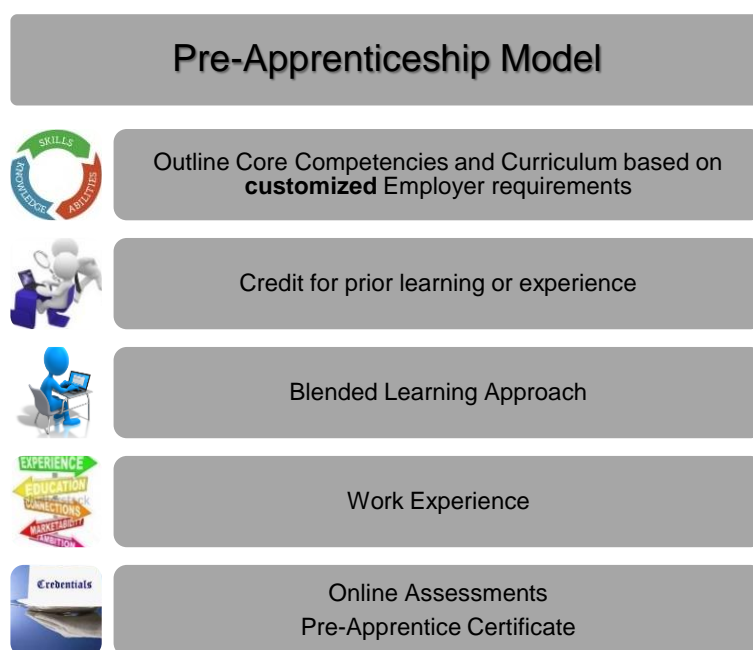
Pre-Apprenticeship Model

SKILLS
KNOWLEDGE
ABILITIES

Outline Core Competencies and Curriculum based on **customized** Employer requirements

Credit for prior learning or experience

Blended Learning Approach

EXPERIENCE
EDUCATION
CONNECTIONS
MARKETABILITY
AMBITION

Work Experience

Credentials

Online Assessments
Pre-Apprentice Certificate